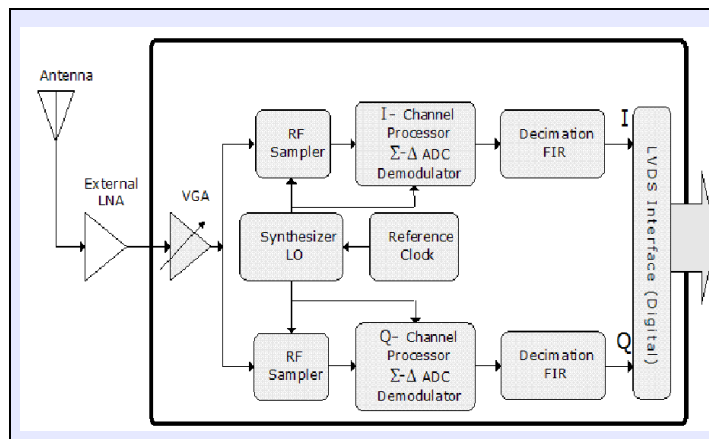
Antenna

External LNA

VGA

RF Sampler

I- Channel Processor $\Sigma$-$\Delta$ ADC Demodulator

Decimation FIR

I

Synthesizer LO

Reference Clock

RF Sampler

Q- Channel Processor $\Sigma$-$\Delta$ ADC Demodulator

Decimation FIR

Q

LVDS Interface (Digital)